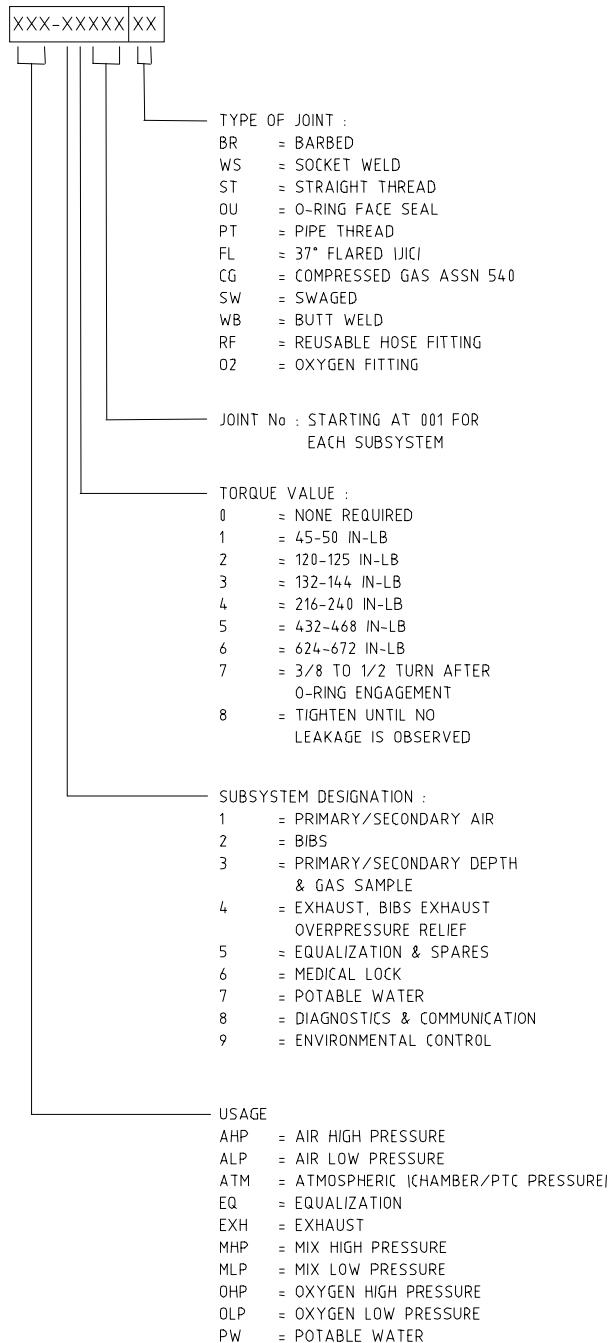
XXX-XXXXX XX

TYPE OF JOINT :
BR = BARBED
WS = SOCKET WELD
ST = STRAIGHT THREAD
OU = O-RING FACE SEAL
PT = PIPE THREAD
FL = 37° FLARED (JIC)
CG = COMPRESSED GAS ASSN 540
SW = SWAGED
WB = BUTT WELD
RF = REUSABLE HOSE FITTING
O2 = OXYGEN FITTING

JOINT No : STARTING AT 001 FOR EACH SUBSYSTEM

TORQUE VALUE :
0 = NONE REQUIRED
1 = 45-50 IN-LB
2 = 120-125 IN-LB
3 = 132-144 IN-LB
4 = 216-240 IN-LB
5 = 432-468 IN-LB
6 = 624-672 IN-LB
7 = 3/8 TO 1/2 TURN AFTER O-RING ENGAGEMENT
8 = TIGHTEN UNTIL NO LEAKAGE IS OBSERVED

SUBSYSTEM DESIGNATION :
1 = PRIMARY/SECONDARY AIR
2 = BIBS
3 = PRIMARY/SECONDARY DEPTH & GAS SAMPLE
4 = EXHAUST, BIBS EXHAUST OVERPRESSURE RELIEF
5 = EQUALIZATION & SPARES
6 = MEDICAL LOCK
7 = POTABLE WATER
8 = DIAGNOSTICS & COMMUNICATION
9 = ENVIRONMENTAL CONTROL

USAGE
AHP = AIR HIGH PRESSURE
ALP = AIR LOW PRESSURE
ATM = ATMOSPHERIC (CHAMBER/PTC PRESSURE)
EQ = EQUALIZATION
EXH = EXHAUST
MHP = MIX HIGH PRESSURE
MLP = MIX LOW PRESSURE
OHP = OXYGEN HIGH PRESSURE
OLP = OXYGEN LOW PRESSURE
PW = POTABLE WATER